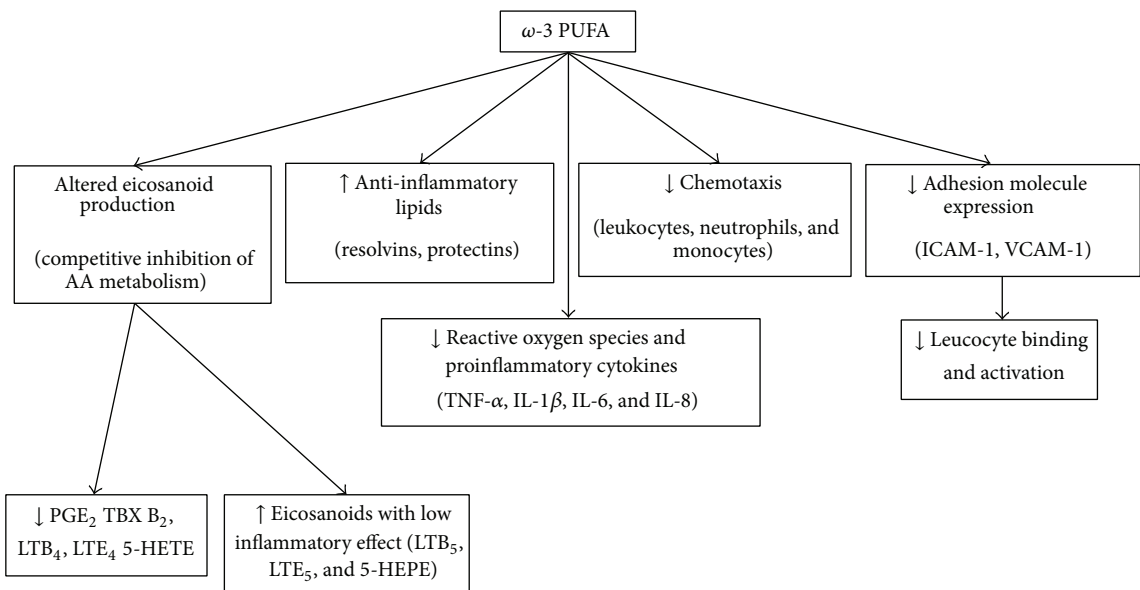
$\omega$-3 PUFA

Altered eicosanoid production

(competitive inhibition of AA metabolism)

↑ Anti-inflammatory lipids

(resolvins, protectins)

↓ Chemotaxis

(leukocytes, neutrophils, and monocytes)

↓ Adhesion molecule expression

(ICAM-1, VCAM-1)

↓ Reactive oxygen species and proinflammatory cytokines

(TNF-$\alpha$, IL-1$\beta$, IL-6, and IL-8)

↓ Leucocyte binding and activation

↓ $PGE_2$ TBX $B_2$, $LTB_4$, $LTE_4$ 5-HETE

↑ Eicosanoids with low inflammatory effect ($LTB_5$, $LTE_5$, and 5-HEPE)